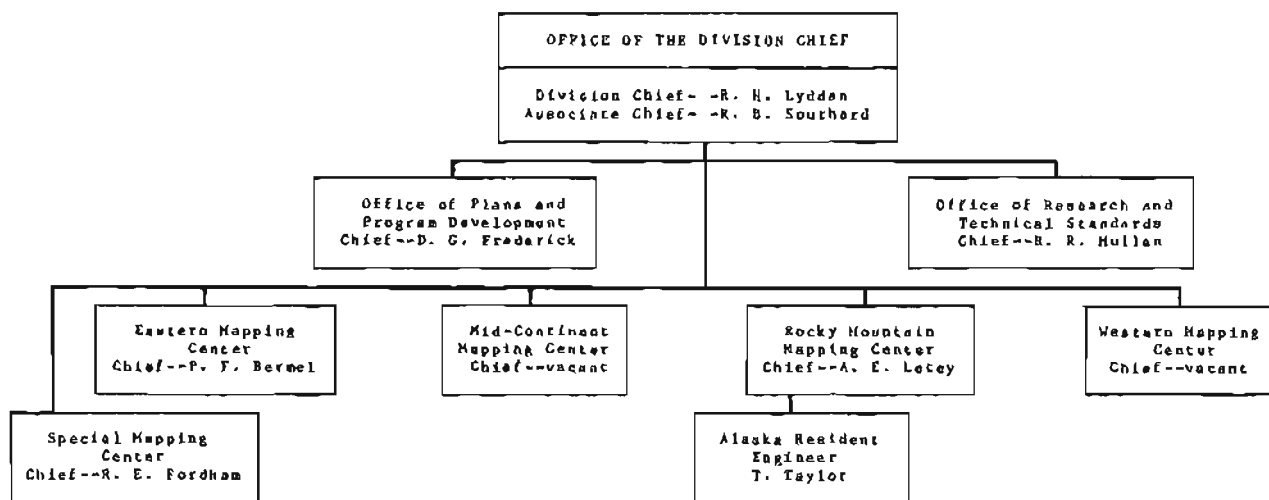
OFFICE OF THE DIVISION CHIEF

Division Chief--R. H. Lyddan
Associate Chief--R. B. Southard

Office of Plans and Program Development
Chief--D. G. Frederick

Office of Research and Technical Standards
Chief--R. R. Mullen

Eastern Mapping Center
Chief--P. F. Bermel

Mid-Continent Mapping Center
Chief--vacant

Rocky Mountain Mapping Center
Chief--A. E. Letey

Western Mapping Center
Chief--vacant

Special Mapping Center
Chief--R. E. Fordham

Alaska Resident Engineer
T. Taylor